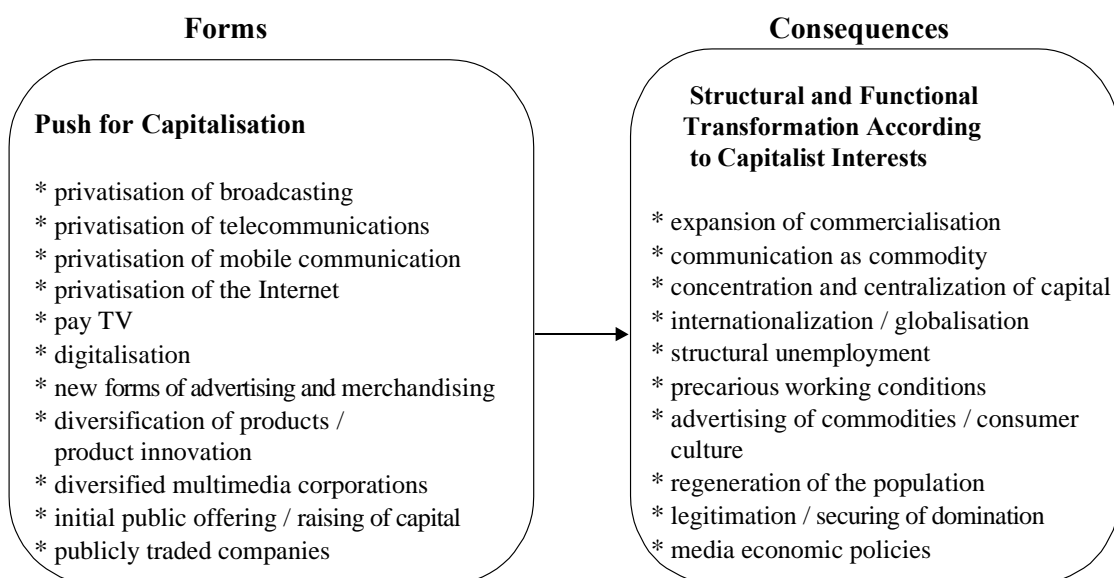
Forms

Push for Capitalisation

* privatisation of broadcasting
* privatisation of telecommunications
* privatisation of mobile communication
* privatisation of the Internet
* pay TV
* digitalisation
* new forms of advertising and merchandising
* diversification of products / product innovation
* diversified multimedia corporations
* initial public offering / raising of capital
* publicly traded companies

Consequences

Structural and Functional Transformation According to Capitalist Interests

* expansion of commercialisation
* communication as commodity
* concentration and centralization of capital
* internationalization / globalisation
* structural unemployment
* precarious working conditions
* advertising of commodities / consumer culture
* regeneration of the population
* legitimation / securing of domination
* media economic policies